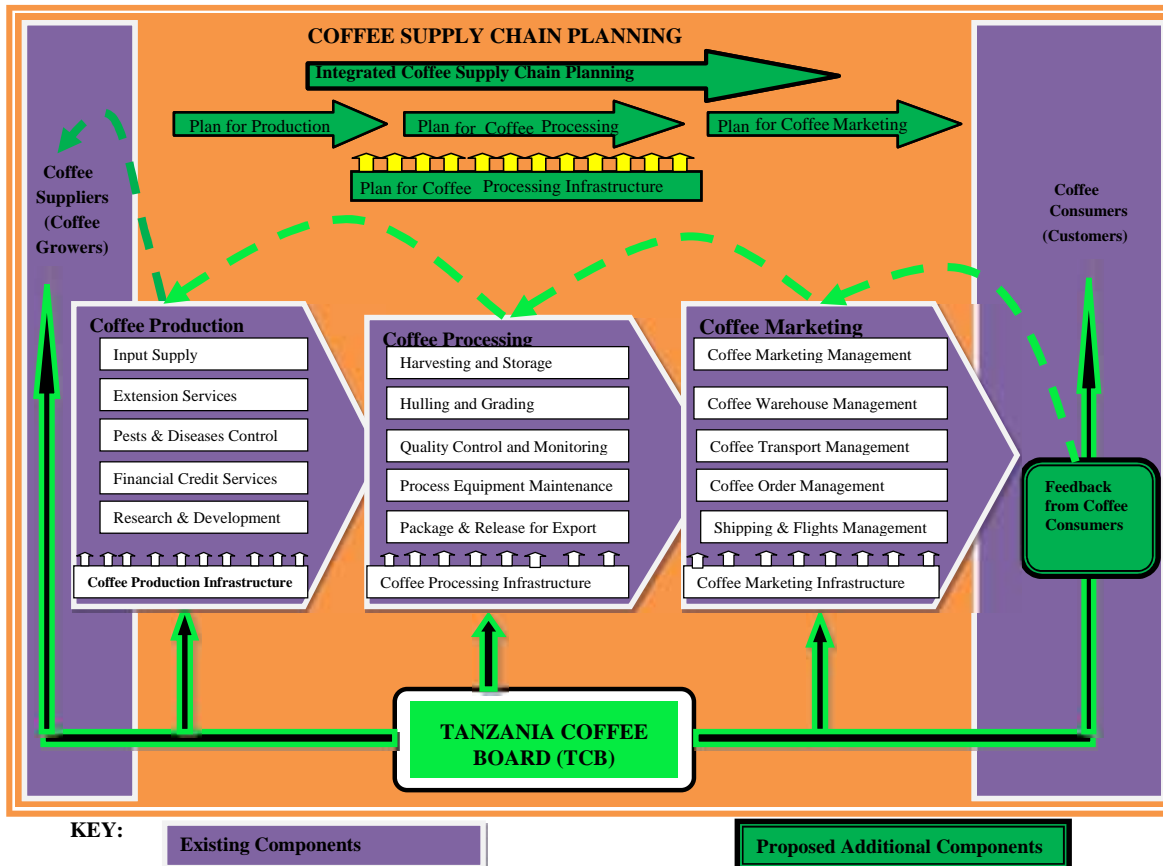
COFFEE SUPPLY CHAIN PLANNING

Integrated Coffee Supply Chain Planning

Plan for Production

Plan for Coffee Processing

Plan for Coffee Marketing

Plan for Coffee Processing Infrastructure

Coffee Suppliers (Coffee Growers)

Coffee Consumers (Customers)

Coffee Production
Input Supply
Extension Services
Pests & Diseases Control
Financial Credit Services
Research & Development
Coffee Production Infrastructure

Coffee Processing
Harvesting and Storage
Hulling and Grading
Quality Control and Monitoring
Process Equipment Maintenance
Package & Release for Export
Coffee Processing Infrastructure

Coffee Marketing
Coffee Marketing Management
Coffee Warehouse Management
Coffee Transport Management
Coffee Order Management
Shipping & Flights Management
Coffee Marketing Infrastructure

Feedback from Coffee Consumers

TANZANIA COFFEE BOARD (TCB)

KEY:
Existing Components
Proposed Additional Components